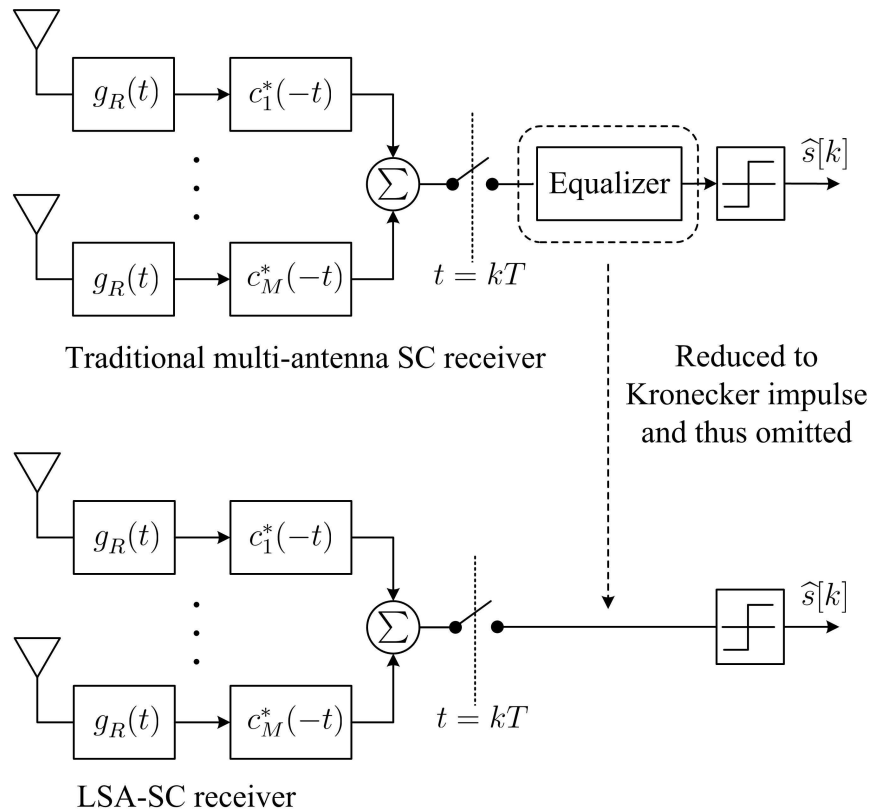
$g_R(t)$

$c_1^*(-t)$

$g_R(t)$

$c_M^*(-t)$

$\sum$

$t = kT$

Equalizer

$\widehat{s}[k]$

Traditional multi-antenna SC receiver

Reduced to Kronecker impulse and thus omitted

$g_R(t)$

$c_1^*(-t)$

$g_R(t)$

$c_M^*(-t)$

$\sum$

$t = kT$

$\widehat{s}[k]$

LSA-SC receiver